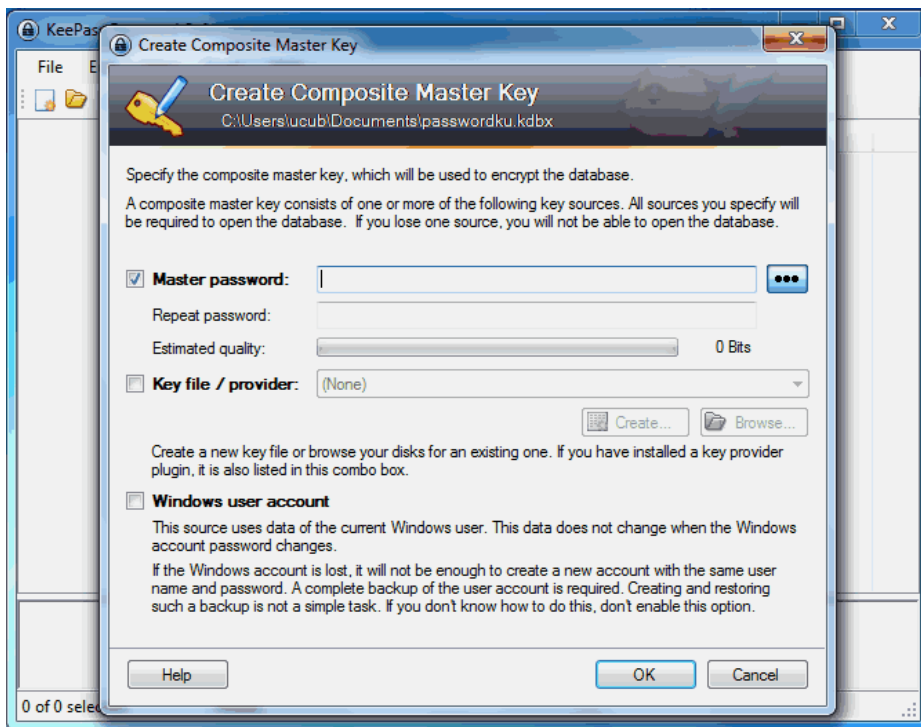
KeePas
File E
Create Composite Master Key
Create Composite Master Key
C:\Users\ucub\Documents\passwordku.kdbx

Specify the composite master key, which will be used to encrypt the database.

A composite master key consists of one or more of the following key sources. All sources you specify will be required to open the database. If you lose one source, you will not be able to open the database.

Master password:
Repeat password:
Estimated quality:
0 Bits
Key file / provider:
(None)
Create...
Browse...

Create a new key file or browse your disks for an existing one. If you have installed a key provider plugin, it is also listed in this combo box.

Windows user account

This source uses data of the current Windows user. This data does not change when the Windows account password changes.

If the Windows account is lost, it will not be enough to create a new account with the same user name and password. A complete backup of the user account is required. Creating and restoring such a backup is not a simple task. If you don't know how to do this, don't enable this option.

Help
OK
Cancel
0 of 0 sele